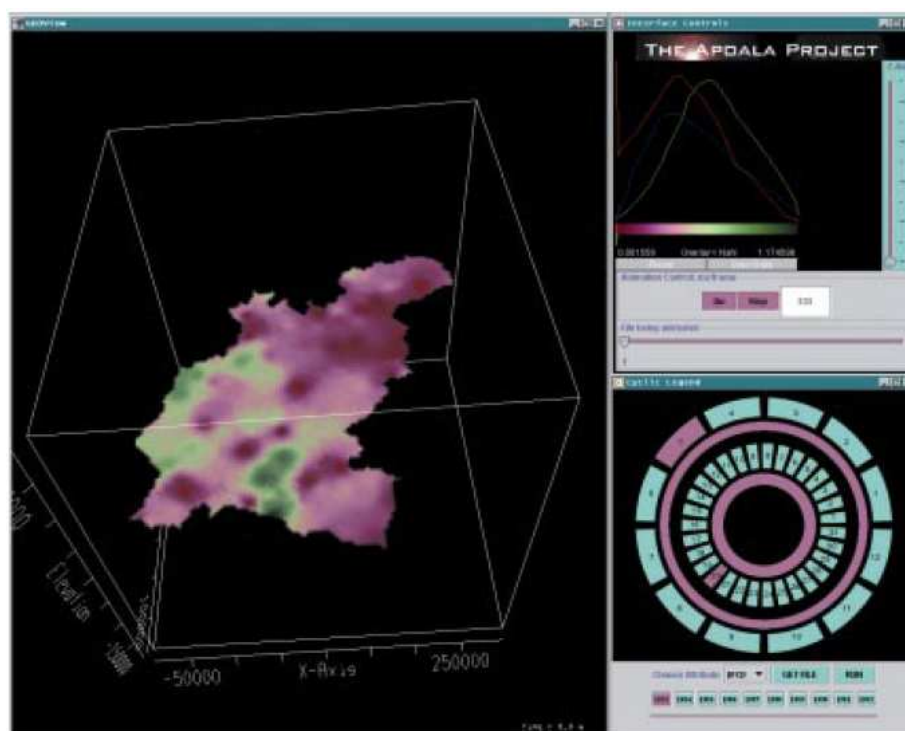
GeoView

Interface Controls

THE APOALA PROJECT

0.001559 Overlap Hall 1.174536

Animation Controls and Frame

Go Stop 333

File today animation

1

Cyclic Legend

1 2 3 4 5 6 7 8 9 10 11 12

Choose Attribute PPT GET FILE RUN

1993 1994 1995 1996 1997 1998 1999 2000 2001 2002

-50000 X-Axis 250000

Elevation

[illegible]